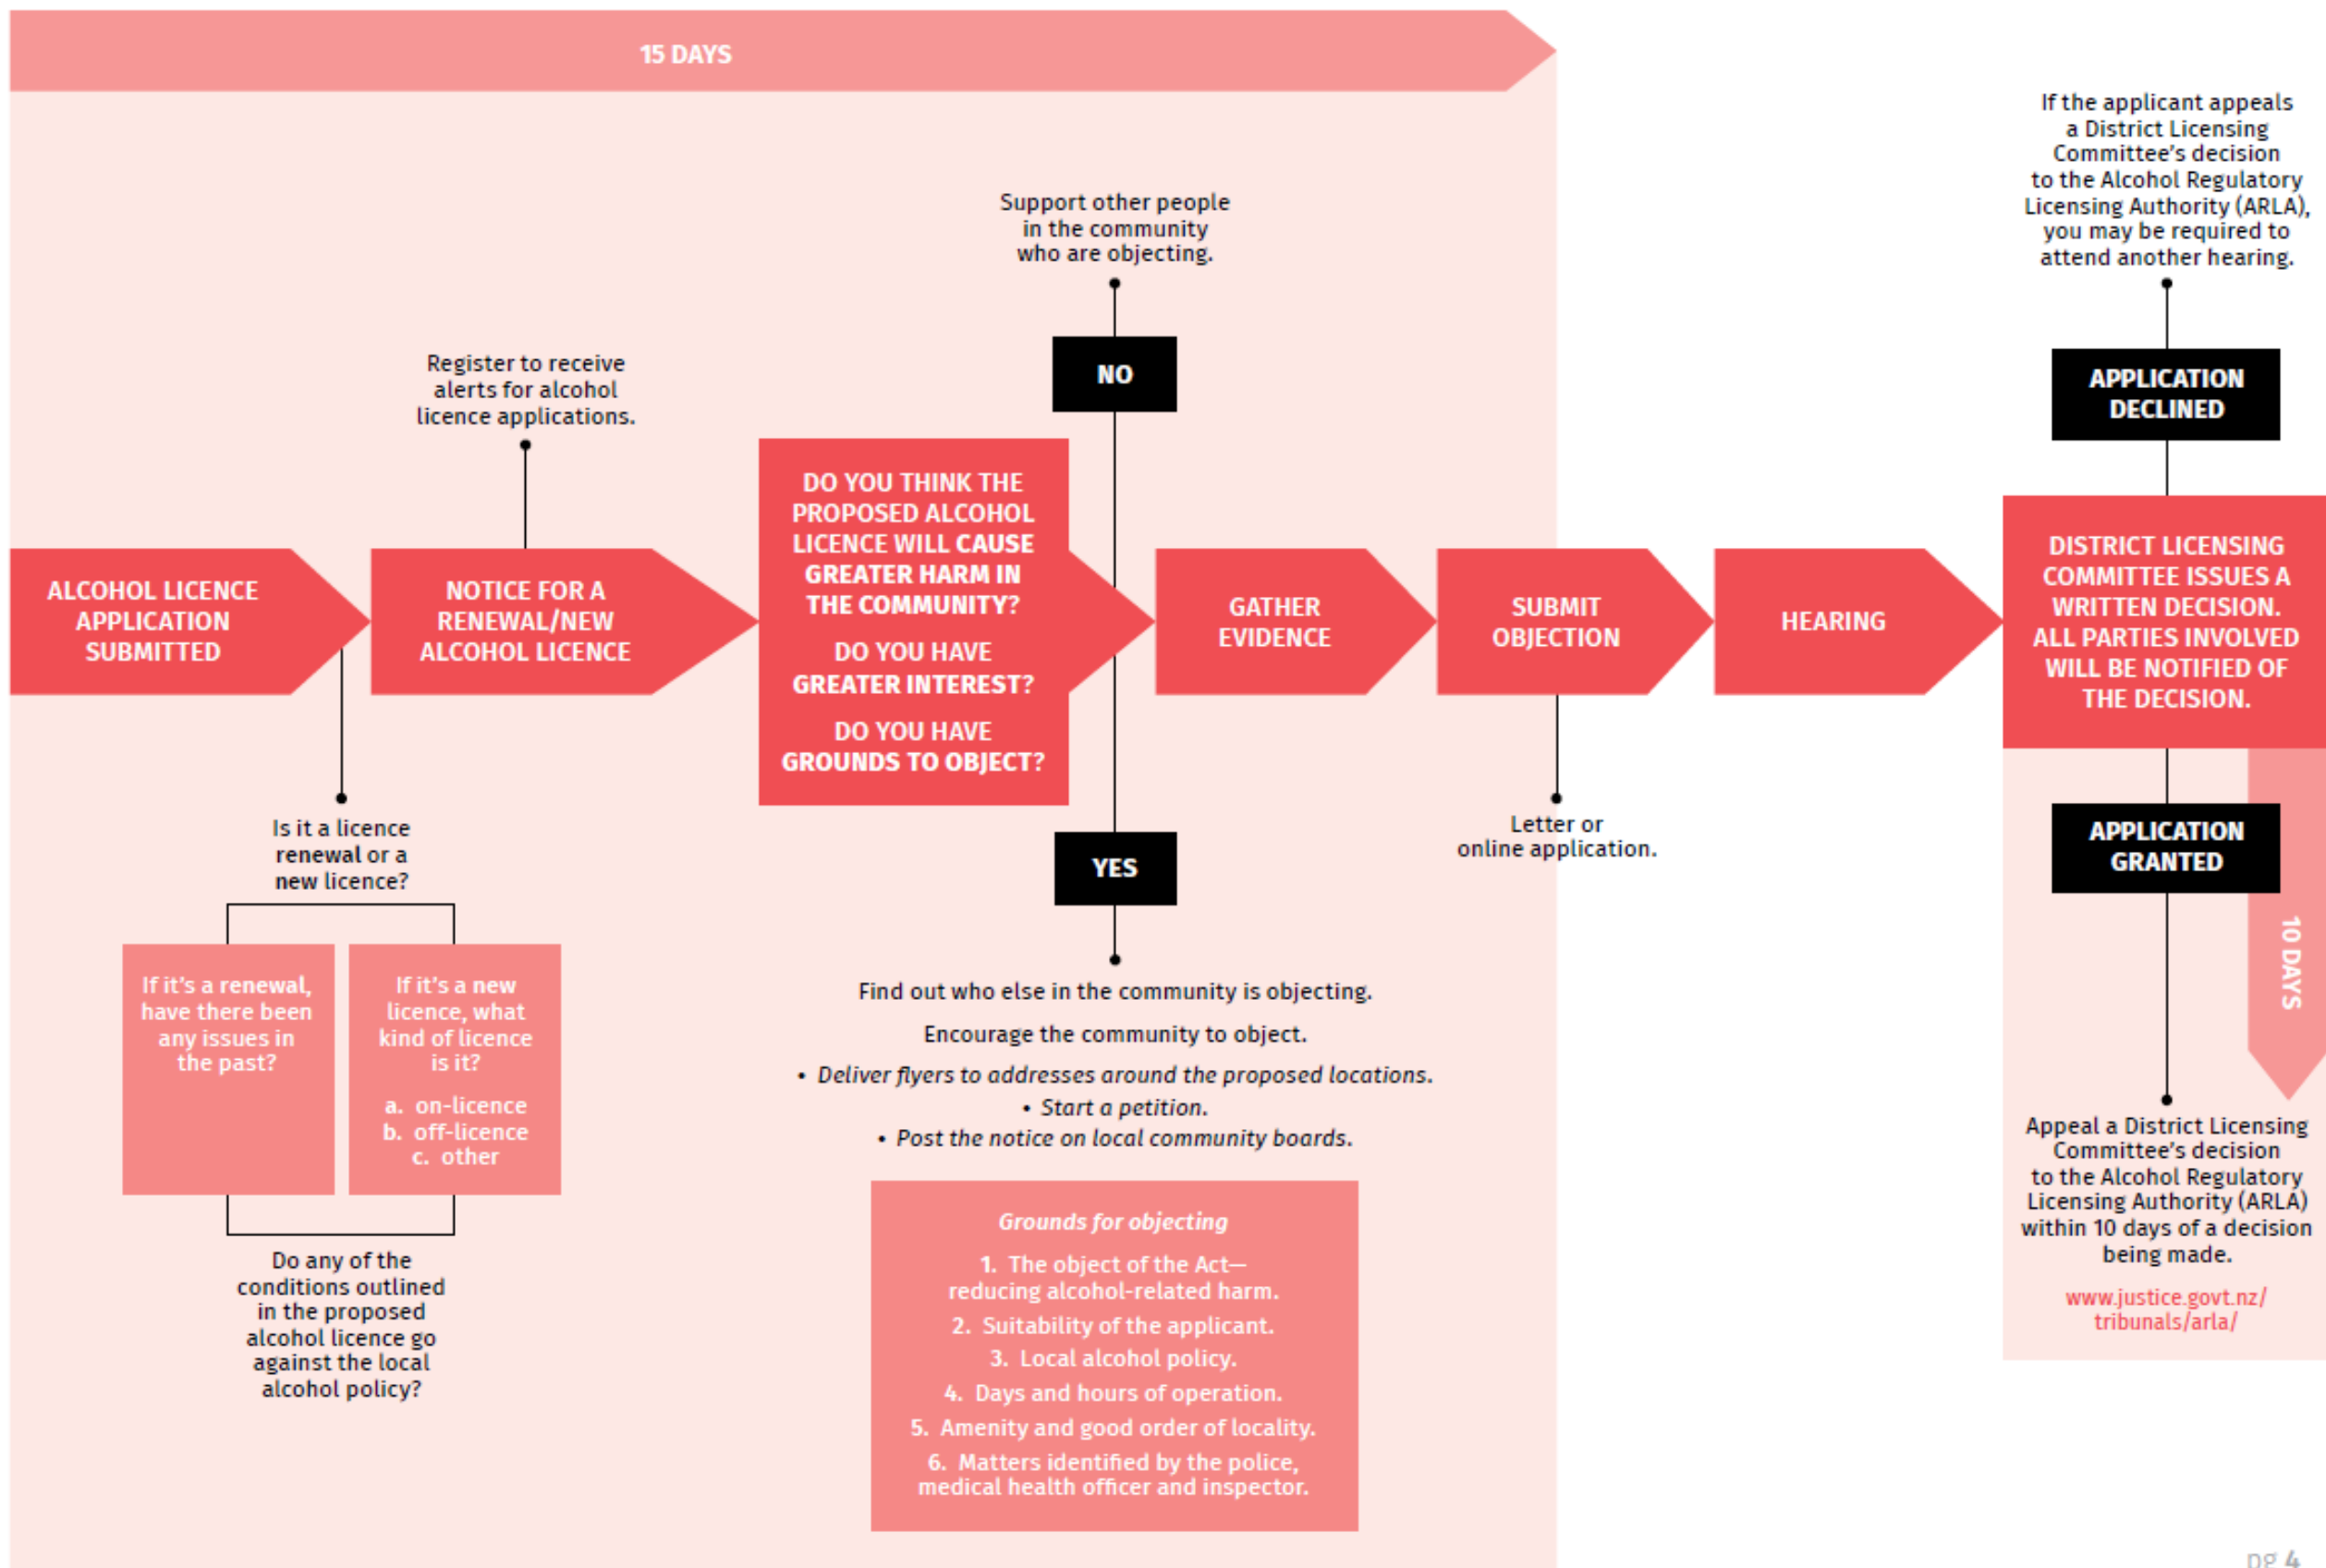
15 DAYS

If the applicant appeals a District Licensing Committee's decision to the Alcohol Regulatory Licensing Authority (ARLA), you may be required to attend another hearing.

Support other people in the community who are objecting.

Register to receive alerts for alcohol licence applications.

NO

APPLICATION DECLINED

ALCOHOL LICENCE APPLICATION SUBMITTED

NOTICE FOR A RENEWAL/NEW ALCOHOL LICENCE

DO YOU THINK THE PROPOSED ALCOHOL LICENCE WILL CAUSE GREATER HARM IN THE COMMUNITY?

DO YOU HAVE GREATER INTEREST?

DO YOU HAVE GROUNDS TO OBJECT?

GATHER EVIDENCE

SUBMIT OBJECTION

HEARING

DISTRICT LICENSING COMMITTEE ISSUES A WRITTEN DECISION. ALL PARTIES INVOLVED WILL BE NOTIFIED OF THE DECISION.

Is it a licence renewal or a new licence?

YES

Letter or online application.

APPLICATION GRANTED

10 DAYS

If it's a renewal, have there been any issues in the past?

If it's a new licence, what kind of licence is it?

a. on-licence
b. off-licence
c. other

Find out who else in the community is objecting.

Encourage the community to object.

• Deliver flyers to addresses around the proposed locations.
• Start a petition.
• Post the notice on local community boards.

Appeal a District Licensing Committee's decision to the Alcohol Regulatory Licensing Authority (ARLA) within 10 days of a decision being made.

www.justice.govt.nz/tribunals/arla/

Do any of the conditions outlined in the proposed alcohol licence go against the local alcohol policy?

Grounds for objecting

1. The object of the Act—reducing alcohol-related harm.
2. Suitability of the applicant.
3. Local alcohol policy.
4. Days and hours of operation.
5. Amenity and good order of locality.
6. Matters identified by the police, medical health officer and inspector.

pg 4